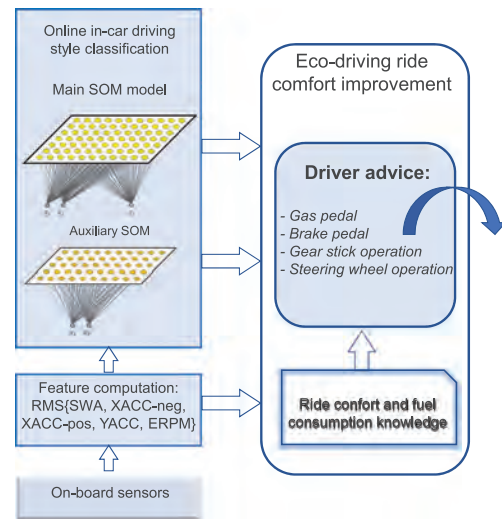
Online in-car driving style classification

Main SOM model

Auxiliary SOM

Feature computation: RMS{SWA, XACC-neg, XACC-pos, YACC, ERPM}

On-board sensors

Eco-driving ride comfort improvement

Driver advice:

- Gas pedal
- Brake pedal
- Gear stick operation
- Steering wheel operation

Ride confort and fuel consumption knowledge